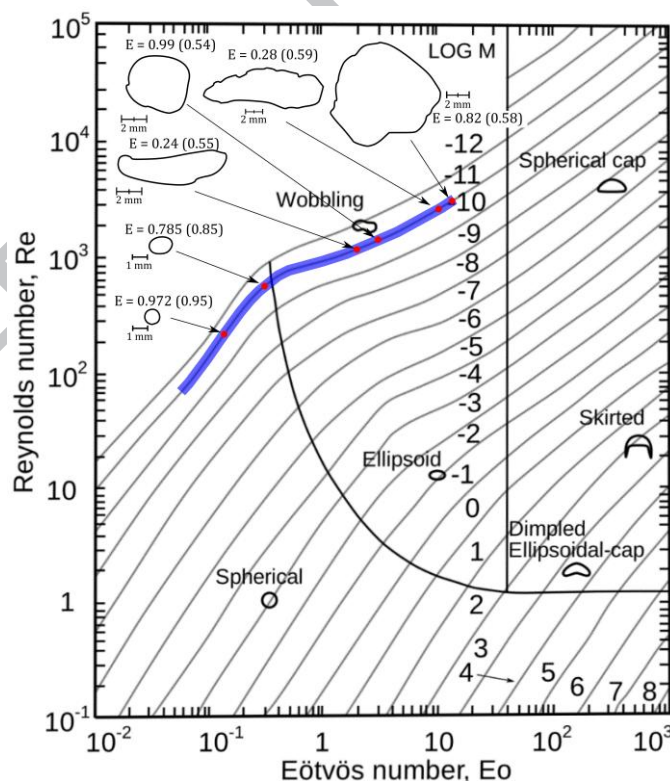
$10^5$
$10^4$
$10^3$
$10^2$
10
1
$10^{-1}$

Reynolds number, Re

E = 0.99 (0.54)
2 mm
E = 0.28 (0.59)
2 mm
LOG M
2 mm
E = 0.82 (0.58)
E = 0.24 (0.55)
2 mm
E = 0.785 (0.85)
1 mm
E = 0.972 (0.95)
1 mm

-12
-11
-10
-9
-8
-7
-6
-5
-4
-3
-2
-1
0
1
2
3
4
5
6
7
8

Spherical cap
Wobbling
Skirted
Ellipsoid
Dimpled Ellipsoidal-cap
Spherical

$10^{-2}$
$10^{-1}$
1
10
$10^2$
$10^3$

Eötvös number, Eo